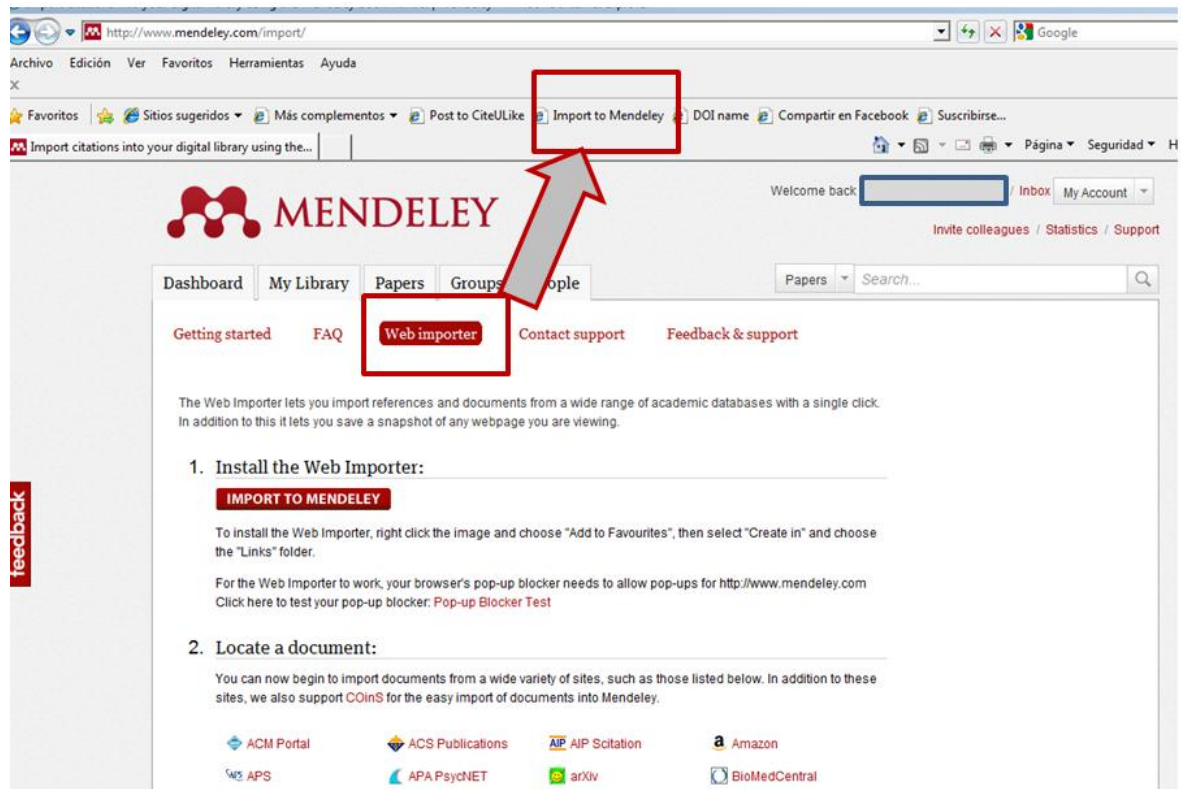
http://www.mendeley.com/import/

Google

Archivo Edición Ver Favoritos Herramientas Ayuda

x

Favoritos Sitios sugeridos Más complementos Post to CiteULike Import to Mendeley DOI name Compartir en Facebook Suscribirse...

Import citations into your digital library using the...

Página Seguridad H

MENDELEY

Welcome back / Inbox My Account

Invite colleagues / Statistics / Support

Dashboard My Library Papers Groups People

Papers Search...

Getting started FAQ Web importer Contact support Feedback & support

The Web Importer lets you import references and documents from a wide range of academic databases with a single click. In addition to this it lets you save a snapshot of any webpage you are viewing.

1. Install the Web Importer:

IMPORT TO MENDELEY

To install the Web Importer, right click the image and choose "Add to Favourites", then select "Create in" and choose the "Links" folder.

For the Web Importer to work, your browser's pop-up blocker needs to allow pop-ups for http://www.mendeley.com Click here to test your pop-up blocker: Pop-up Blocker Test

2. Locate a document:

You can now begin to import documents from a wide variety of sites, such as those listed below. In addition to these sites, we also support COinS for the easy import of documents into Mendeley.

ACM Portal ACS Publications AIP Scitation Amazon

APS APA PsycNET arXiv BioMedCentral

feedback